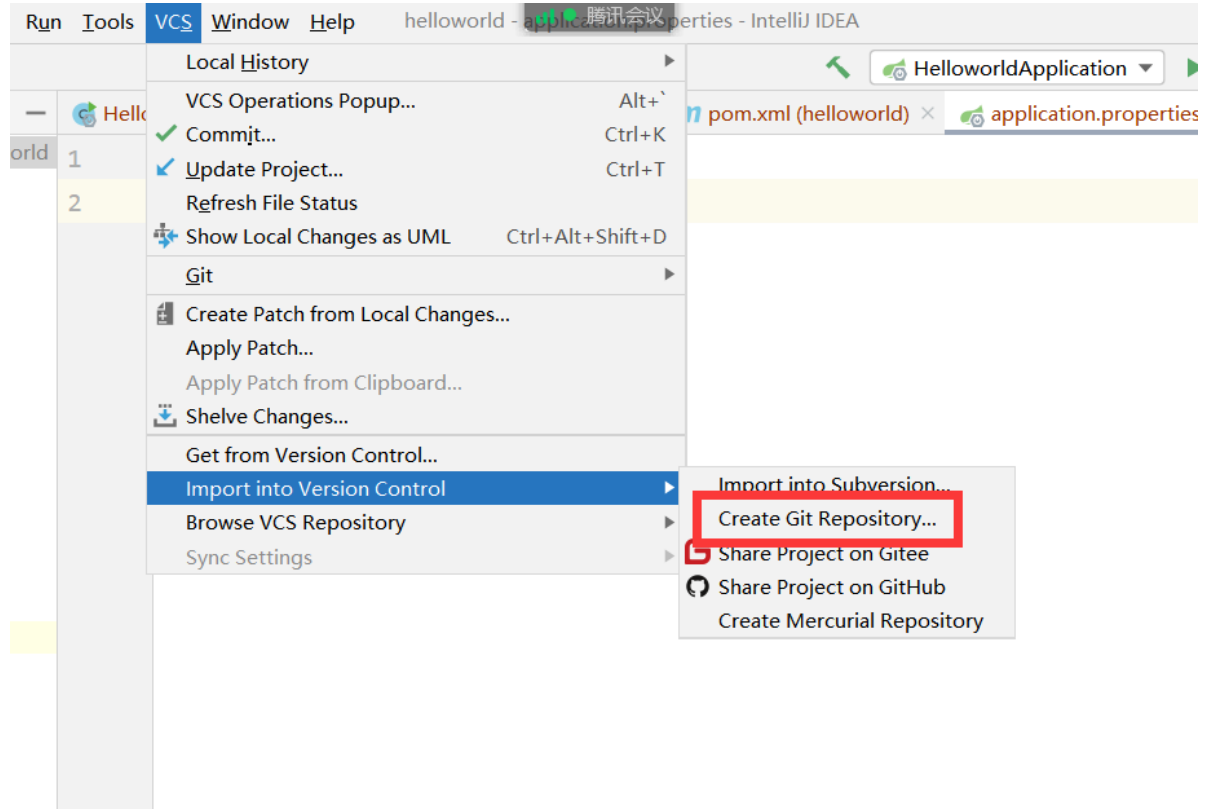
Run Tools VCS Window Help helloworld - applica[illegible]perties - IntelliJ IDEA 腾讯会议

HelloworldApplication

Hello pom.xml (helloworld) × application.properties

orld 1
2

Local History
VCS Operations Popup... Alt+`
Commit... Ctrl+K
Update Project... Ctrl+T
Refresh File Status
Show Local Changes as UML Ctrl+Alt+Shift+D
Git
Create Patch from Local Changes...
Apply Patch...
Apply Patch from Clipboard...
Shelve Changes...
Get from Version Control...
Import into Version Control
Browse VCS Repository
Sync Settings

Import into Subversion...
Create Git Repository...
Share Project on Gitee
Share Project on GitHub
Create Mercurial Repository